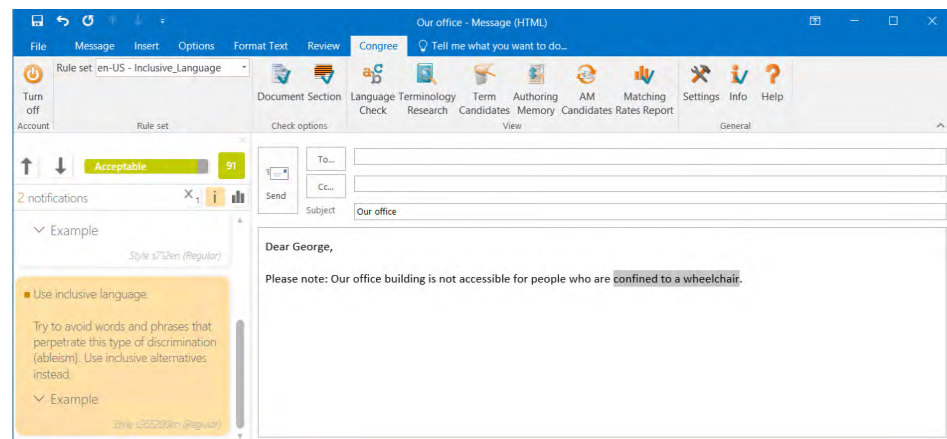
Our office - Message (HTML)

File Message Insert Options Format Text Review Congree Tell me what you want to do...

Turn off
Account

Rule set en-US - Inclusive_Language
Rule set

Document Section
Check options

Language Check Terminology Research Term Candidates Authoring Memory AM Candidates Matching Rates Report
View

Settings Info Help
General

Acceptable 91

2 notifications $X_1$ i

Example

Style s712en (Regular)

Use inclusive language.

Try to avoid words and phrases that perpetrate this type of discrimination (ableism). Use inclusive alternatives instead.

Example

Style s35200en (Regular)

Send

To...

Cc...

Subject Our office

Dear George,

Please note: Our office building is not accessible for people who are confined to a wheelchair.